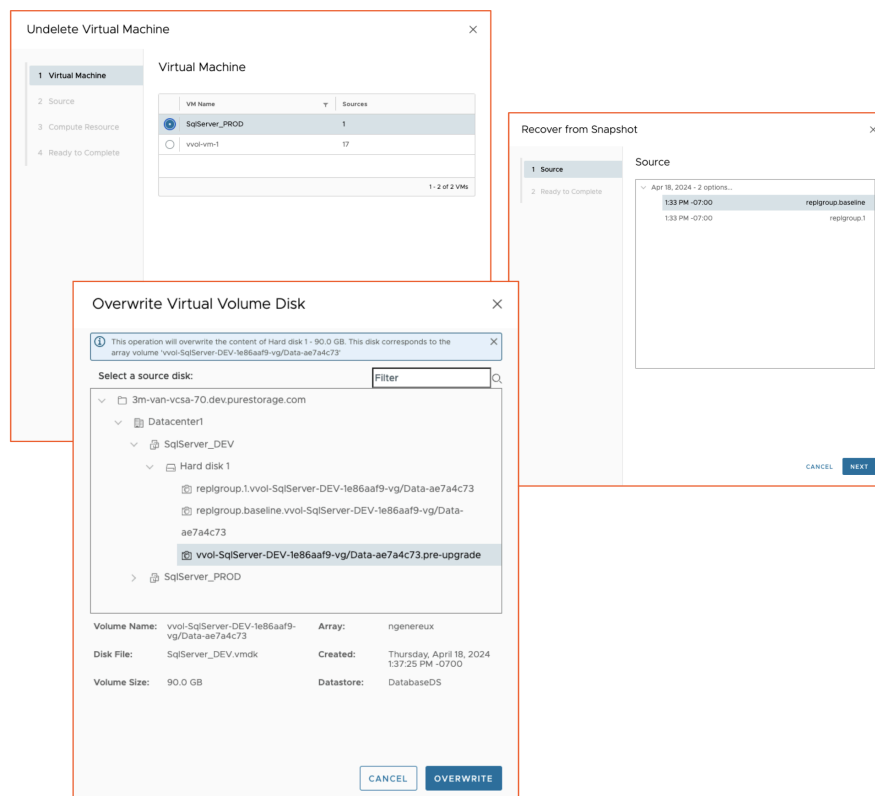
Undelete Virtual Machine

×

1 Virtual Machine
2 Source
3 Compute Resource
4 Ready to Complete

Virtual Machine

| | VM Name | Sources |
|---|---|---|
| ◉ | SqlServer_PROD | 1 |
| ○ | vvol-vm-1 | 17 |

1 - 2 of 2 VMs

Recover from Snapshot

×

1 Source
2 Ready to Complete

Source

Apr 18, 2024 - 2 options...

1:33 PM -07:00 replgroup.baseline
1:33 PM -07:00 replgroup.1

CANCEL NEXT

Overwrite Virtual Volume Disk

×

This operation will overwrite the content of Hard disk 1 - 90.0 GB. This disk corresponds to the array volume 'vvol-SqlServer-DEV-1e86aaf9-vg/Data-ae7a4c73'

Select a source disk:

Filter

3m-van-vcsa-70.dev.purestorage.com
Datacenter1
SqlServer_DEV
Hard disk 1
replgroup.1.vvol-SqlServer-DEV-1e86aaf9-vg/Data-ae7a4c73
replgroup.baseline.vvol-SqlServer-DEV-1e86aaf9-vg/Data-ae7a4c73
vvol-SqlServer-DEV-1e86aaf9-vg/Data-ae7a4c73.pre-upgrade
SqlServer_PROD

Volume Name: vvol-SqlServer-DEV-1e86aaf9-vg/Data-ae7a4c73
Array: ngenereux
Disk File: SqlServer_DEV.vmdk
Created: Thursday, April 18, 2024 1:37:25 PM -0700
Volume Size: 90.0 GB
Datastore: DatabaseDS

CANCEL OVERWRITE